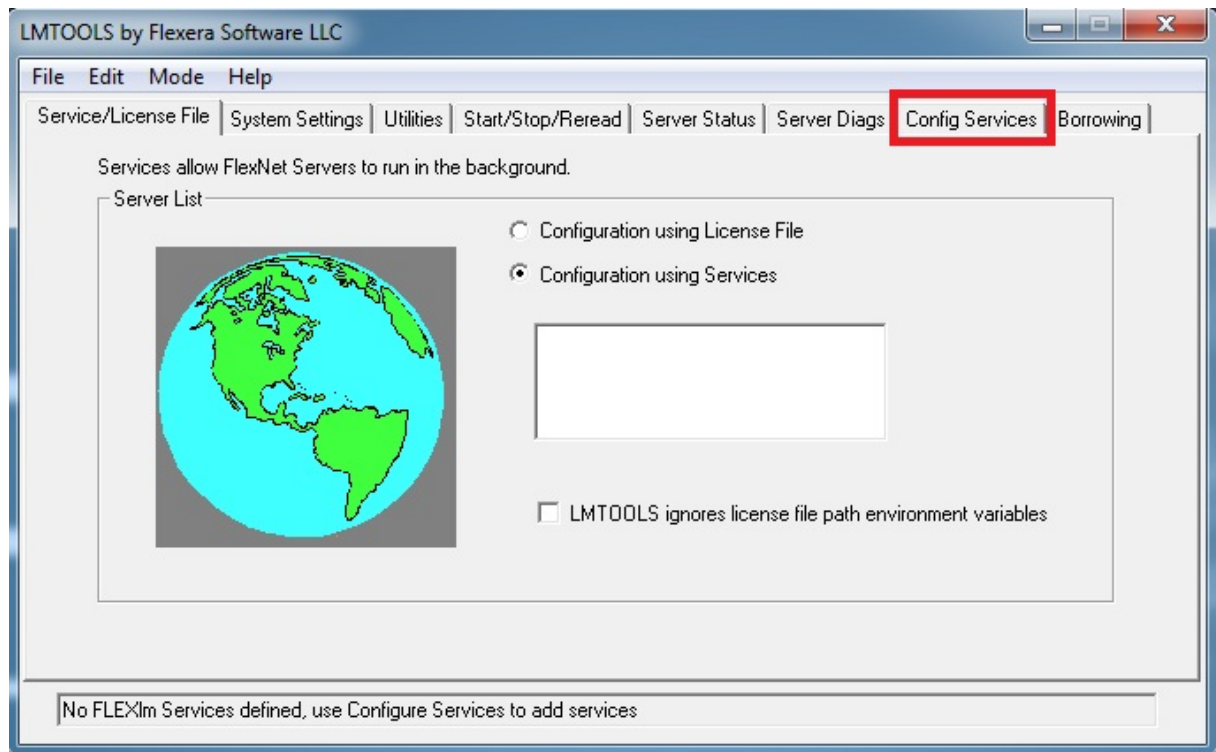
LMTOOLS by Flexera Software LLC

File Edit Mode Help

Service/License File | System Settings | Utilities | Start/Stop/Reread | Server Status | Server Diags | Config Services | Borrowing

Services allow FlexNet Servers to run in the background.

Server List

Configuration using License File

Configuration using Services

LMTOOLS ignores license file path environment variables

No FLEXlm Services defined, use Configure Services to add services